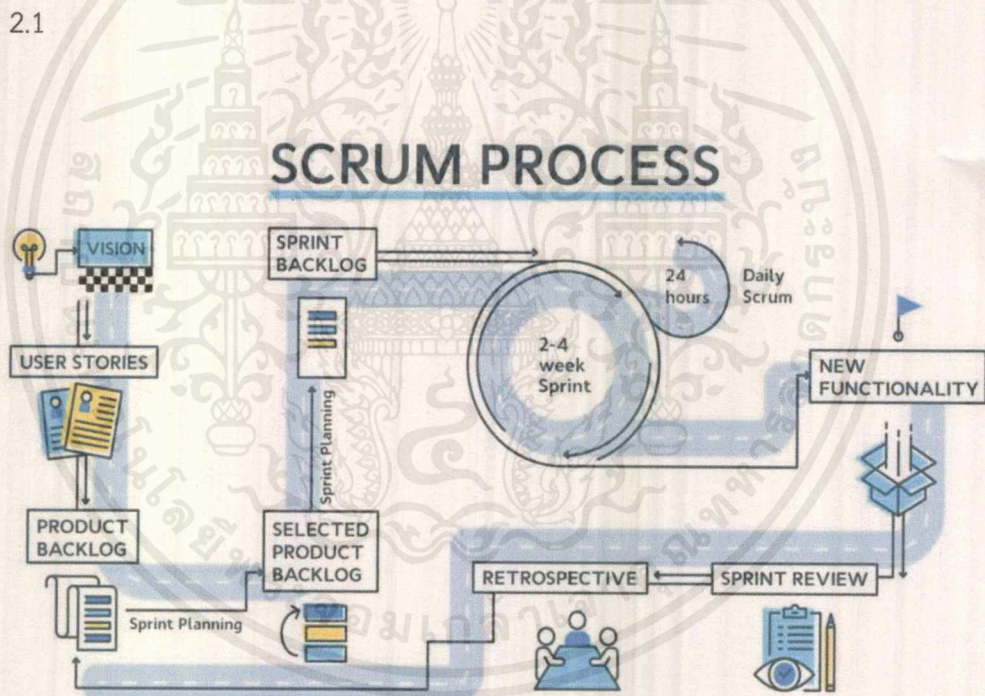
2.1

SCRUM PROCESS

VISION

USER STORIES

PRODUCT BACKLOG

Sprint Planning

SELECTED PRODUCT BACKLOG

Sprint Planning

SPRINT BACKLOG

24 hours

Daily Scrum

2-4 week Sprint

NEW FUNCTIONALITY

SPRINT REVIEW

RETROSPECTIVE